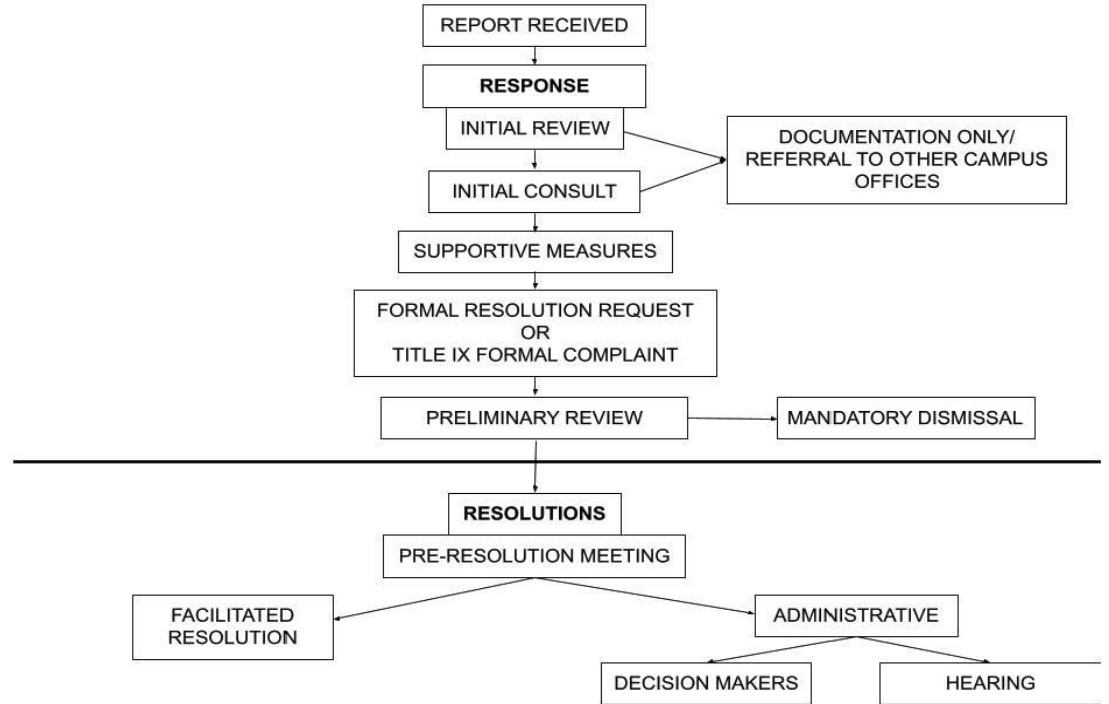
REPORT RECEIVED

**RESPONSE**

INITIAL REVIEW

DOCUMENTATION ONLY/ REFERRAL TO OTHER CAMPUS OFFICES

INITIAL CONSULT

SUPPORTIVE MEASURES

FORMAL RESOLUTION REQUEST
OR
TITLE IX FORMAL COMPLAINT

PRELIMINARY REVIEW

MANDATORY DISMISSAL

**RESOLUTIONS**

PRE-RESOLUTION MEETING

FACILITATED RESOLUTION

ADMINISTRATIVE

DECISION MAKERS

HEARING